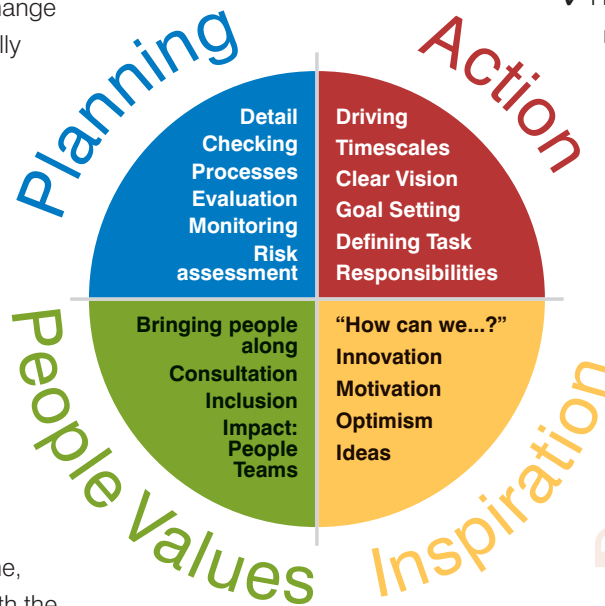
ange
lly

Planning
Detail
Checking
Processes
Evaluation
Monitoring
Risk assessment

Action
Driving
Timescales
Clear Vision
Goal Setting
Defining Task
Responsibilities

People Values
Bringing people along
Consultation
Inclusion
Impact: People Teams

Inspiration
"How can we...?"
Innovation
Motivation
Optimism
Ideas

ne,
th the